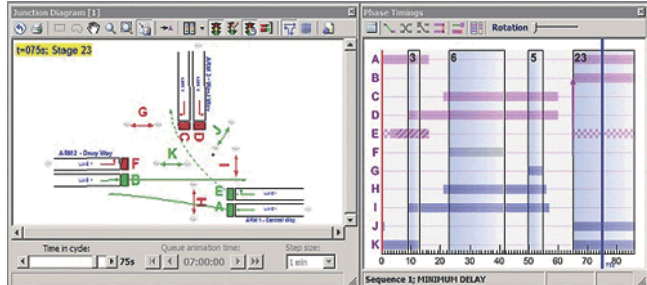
Junction Diagram [1]

t=075s: Stage 23

G
J
C
D
K
F
B
I
E
H
A

ARM 2 - Drury Way
ARM 1 - Gerrard Way

Time in cycle:
75s
Queue animation time:
07:00:00
Step size:
1 min

Phase Timings

Rotation

3
6
5
23

A
B
C
D
E
F
G
H
I
J
K

0
10
20
30
40
50
60
70
80

Sequence 1; MINIMUM DELAY